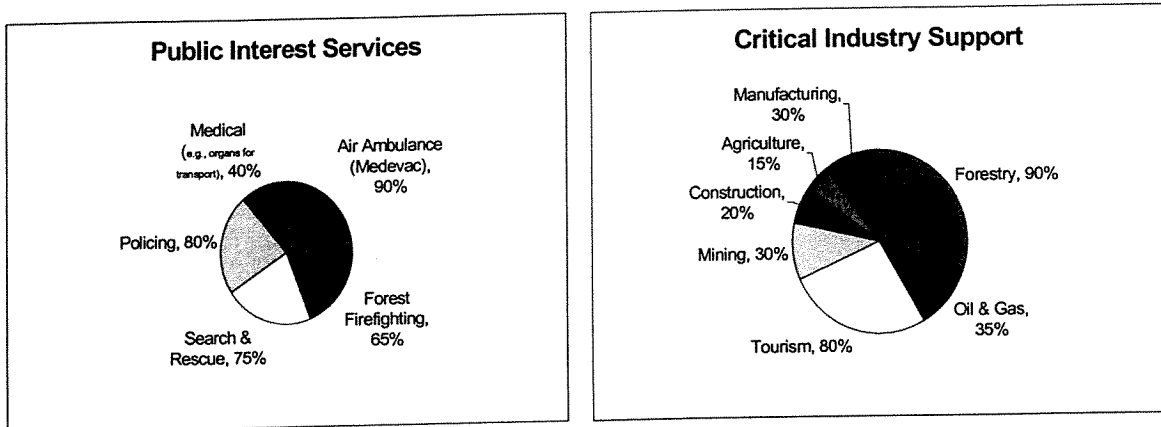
Public Interest Services

Medical (e.g., organs for transport), 40%

Air Ambulance (Medevac), 90%

Policing, 80%

Forest Firefighting, 65%

Search & Rescue, 75%

Critical Industry Support

Manufacturing, 30%

Agriculture, 15%

Forestry, 90%

Construction, 20%

Mining, 30%

Oil & Gas, 35%

Tourism, 80%